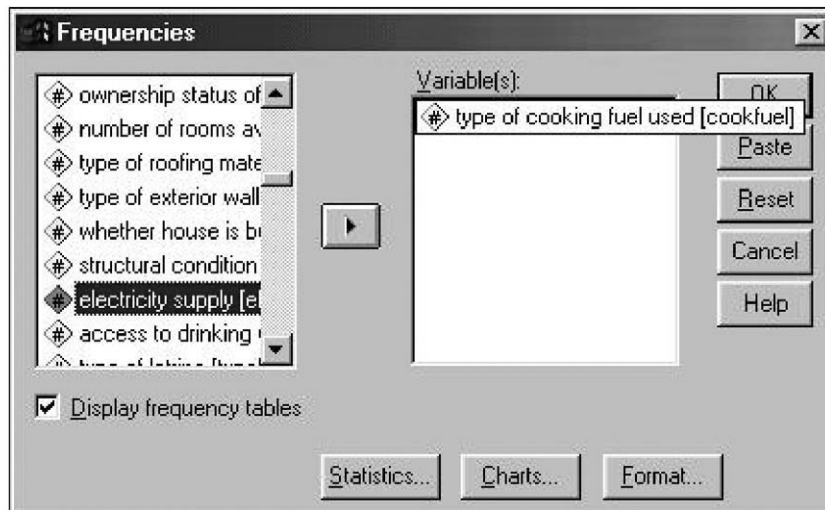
Frequencies

ownership status of
number of rooms av
type of roofing mate
type of exterior wall
whether house is bu
structural condition
electricity supply [el
access to drinking
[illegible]

Variable(s):
type of cooking fuel used [cookfuel]

OK
Paste
Reset
Cancel
Help

Display frequency tables

Statistics...
Charts...
Format...